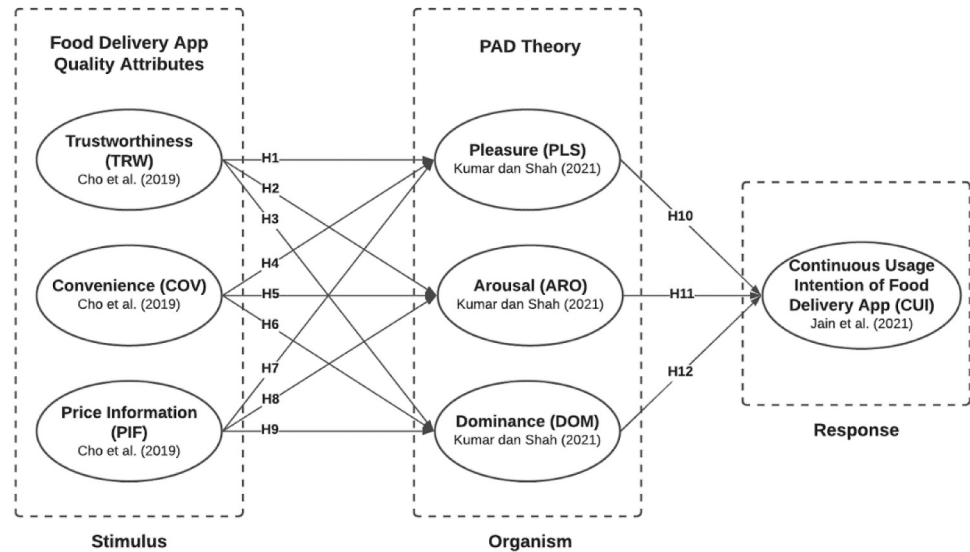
Food Delivery App Quality Attributes

Trustworthiness (TRW)
Cho et al. (2019)

Convenience (COV)
Cho et al. (2019)

Price Information (PIF)
Cho et al. (2019)

Stimulus

H1
H2
H3
H4
H5
H6
H7
H8
H9

PAD Theory

Pleasure (PLS)
Kumar dan Shah (2021)

Arousal (ARO)
Kumar dan Shah (2021)

Dominance (DOM)
Kumar dan Shah (2021)

Organism

H10
H11
H12

Continuous Usage Intention of Food Delivery App (CUI)
Jain et al. (2021)

Response